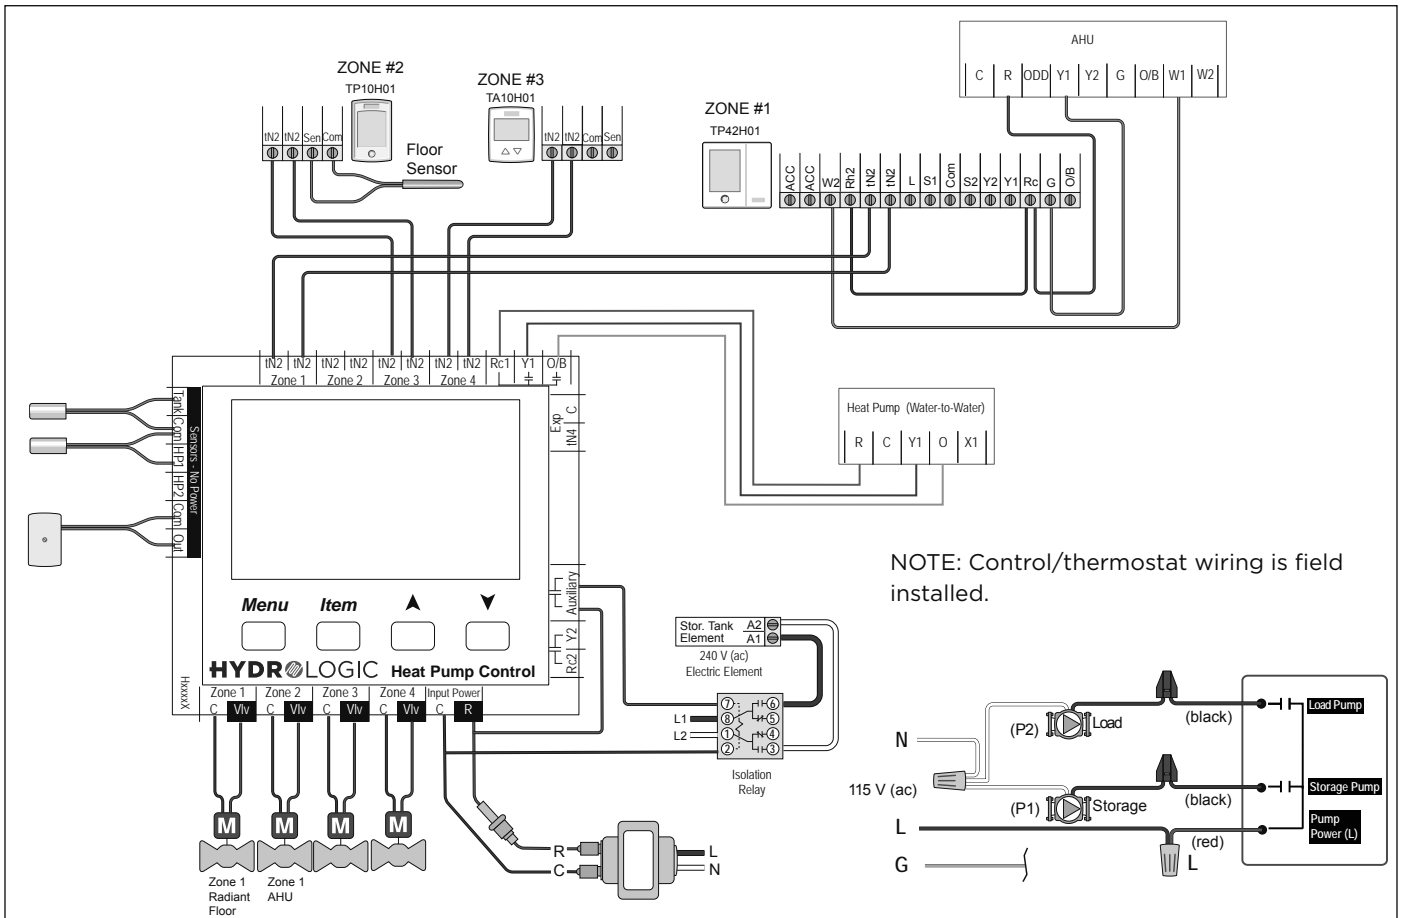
AHU

C R ODD Y1 Y2 G O/B W1 W2

ZONE #2
TP10H01

ZONE #3
TA10H01

ZONE #1
TP42H01

tN2 tN2 Sen Com

Floor Sensor

tN2 tN2 Com Sen

ACC ACC W2 Rh2 tN2 tN2 L S1 Com S2 Y2 Y1 Rc G O/B

tN2 tN2 tN2 tN2 tN2 tN2 tN2 tN2 Rc1 Y1 O/B
Zone 1 Zone 2 Zone 3 Zone 4

Heat Pump (Water-to-Water)
R C Y1 O X1

Tank Com HP1 HP2 Com Out
Sensors - No Power

Exp tN4 C

Auxiliary Y2 Rc2

NOTE: Control/thermostat wiring is field installed.

Menu Item

HYDROLOGIC Heat Pump Control

HxxxX

Zone 1 Zone 2 Zone 3 Zone 4 Input Power
C Vlv C Vlv C Vlv C Vlv C R

Stor. Tank Element A2 A1
240 V (ac) Electric Element

L1 L2
7 8 1 2 6 5 4 3
Isolation Relay

M M M M

Zone 1 Radiant Floor
Zone 1 AHU

R C L N

N
115 V (ac)
L
G

(P2) Load
(P1) Storage
(black)
(black)
(red)
L

Load Pump
Storage Pump
Pump Power (L)